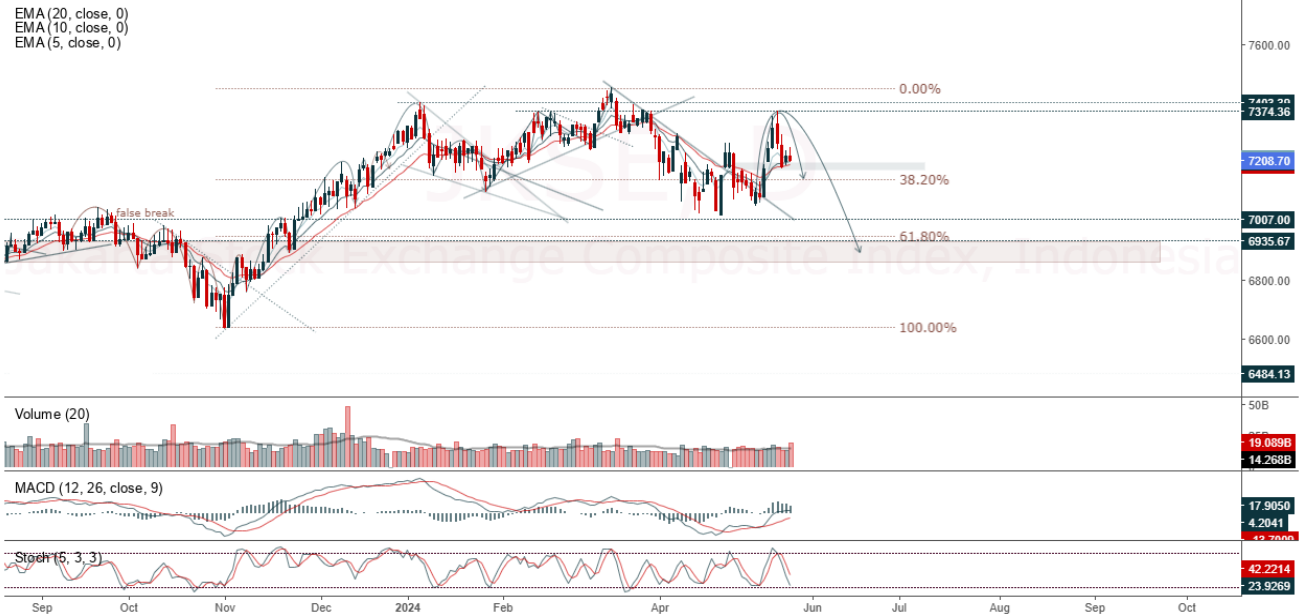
EMA (20, close, 0)
EMA (10, close, 0)
EMA (5, close, 0)

false break

0.00%
38.20%
61.80%
100.00%

Jakarta Stock Exchange Composite Index, Indonesia

7600.00
7403.39
7374.36
7208.70
7007.00
6935.67
6800.00
6600.00
6484.13

Volume (20)
50B
19.089B
14.268B

MACD (12, 26, close, 9)
17.9050
4.2041
-13.7000

Stoch (5, 3, 3)
42.2214
23.9269

Sep
Oct
Nov
Dec
2024
Feb
Mar
Apr
Jun
Jul
Aug
Sep
Oct